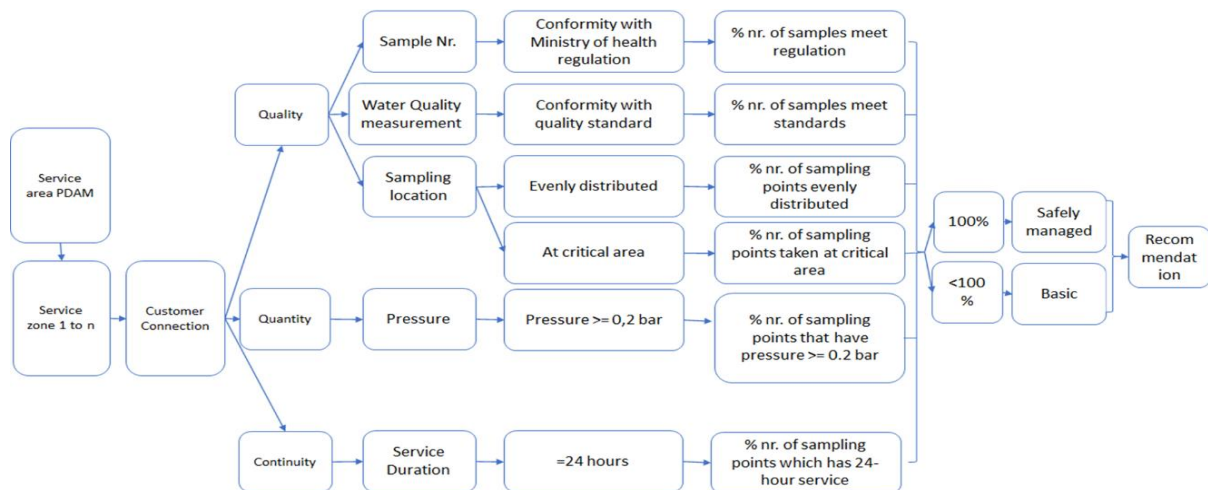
Service area PDAM

Service zone 1 to n

Customer Connection

Quality

Sample Nr.

Conformity with Ministry of health regulation

% nr. of samples meet regulation

Water Quality measurement

Conformity with quality standard

% nr. of samples meet standards

Sampling location

Evenly distributed

% nr. of sampling points evenly distributed

At critical area

% nr. of sampling points taken at critical area

Quantity

Pressure

Pressure >= 0,2 bar

% nr. of sampling points that have pressure >= 0.2 bar

Continuity

Service Duration

=24 hours

% nr. of sampling points which has 24-hour service

100%

Safely managed

<100 %

Basic

Recom mendat ion